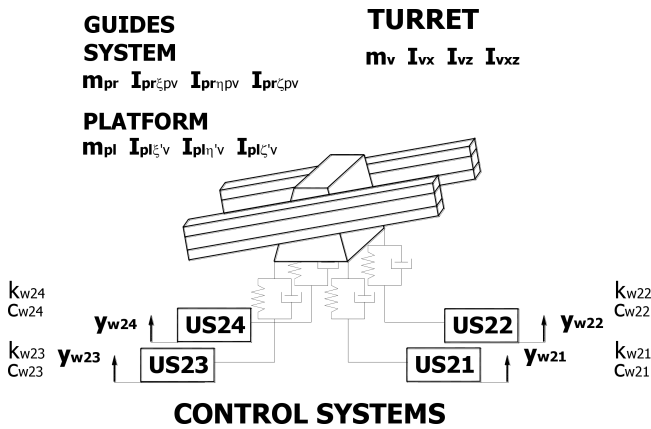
GUIDES SYSTEM
$m_{pr}$ $I_{pr\xi pv}$ $I_{pr\eta pv}$ $I_{pr\zeta pv}$

TURRET
$m_v$ $I_{vx}$ $I_{vz}$ $I_{vxz}$

PLATFORM
$m_{pl}$ $I_{pl\xi'v}$ $I_{pl\eta'v}$ $I_{pl\zeta'v}$

$k_{w24}$
$c_{w24}$
$y_{w24}$
US24

$k_{w23}$
$c_{w23}$
$y_{w23}$
US23

US22
$y_{w22}$
$k_{w22}$
$c_{w22}$

US21
$y_{w21}$
$k_{w21}$
$c_{w21}$

CONTROL SYSTEMS